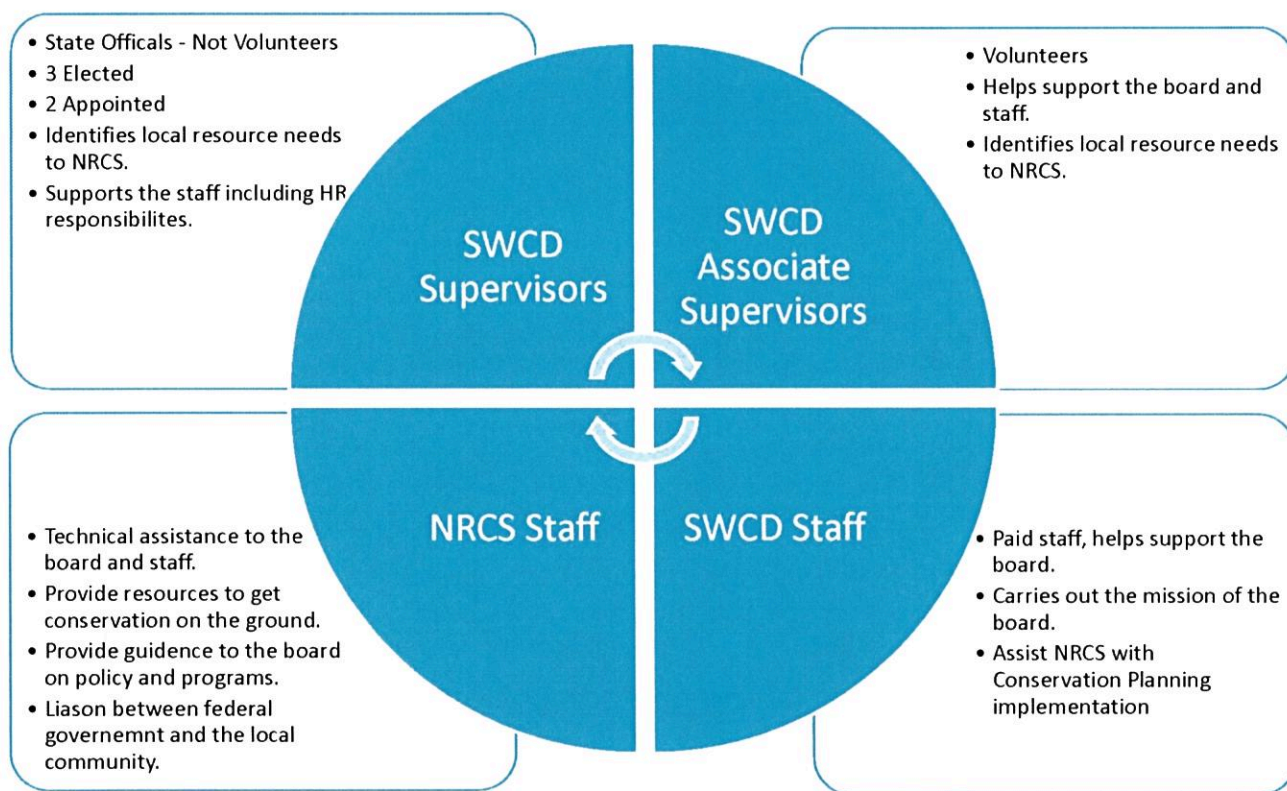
- State Officals - Not Volunteers
- 3 Elected
- 2 Appointed
- Identifies local resource needs to NRCS.
- Supports the staff including HR responsibilites.

SWCD Supervisors

SWCD Associate Supervisors

- Volunteers
- Helps support the board and staff.
- Identifies local resource needs to NRCS.

- Technical assistance to the board and staff.
- Provide resources to get conservation on the ground.
- Provide guidence to the board on policy and programs.
- Liason between federal governemnt and the local community.

NRCS Staff

SWCD Staff

- Paid staff, helps support the board.
- Carries out the mission of the board.
- Assist NRCS with Conservation Planning implementation